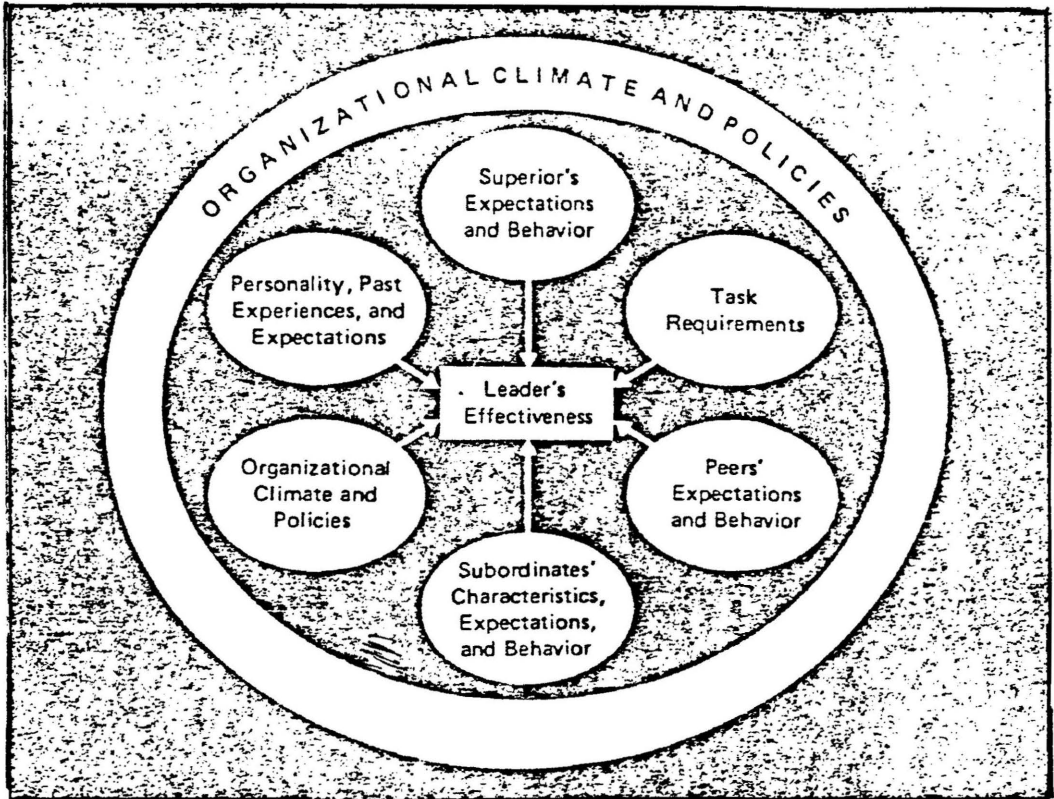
ORGANIZATIONAL CLIMATE AND POLICIES

Superior's Expectations and Behavior

Personality, Past Experiences, and Expectations

Task Requirements

Leader's Effectiveness

Organizational Climate and Policies

Peers' Expectations and Behavior

Subordinates' Characteristics, Expectations, and Behavior